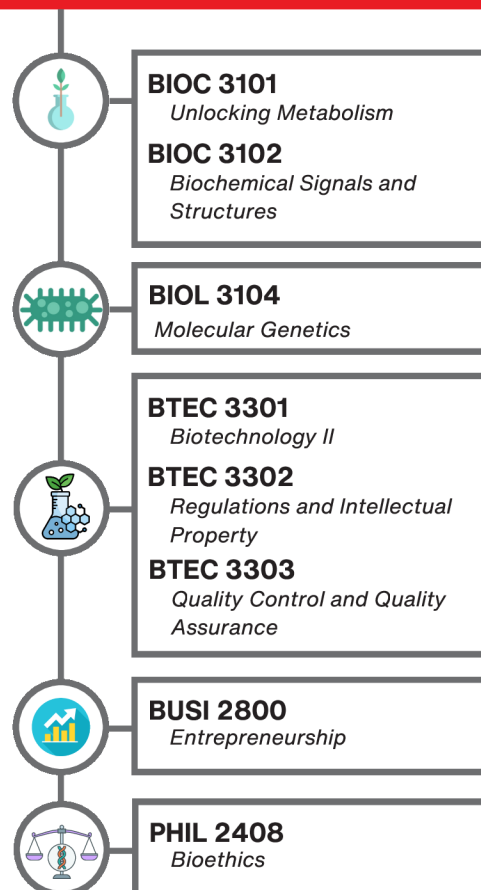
BIOC 3101
Unlocking Metabolism

BIOC 3102
Biochemical Signals and Structures

BIOL 3104
Molecular Genetics

BTEC 3301
Biotechnology II

BTEC 3302
Regulations and Intellectual Property

BTEC 3303
Quality Control and Quality Assurance

BUSI 2800
Entrepreneurship

PHIL 2408
Bioethics